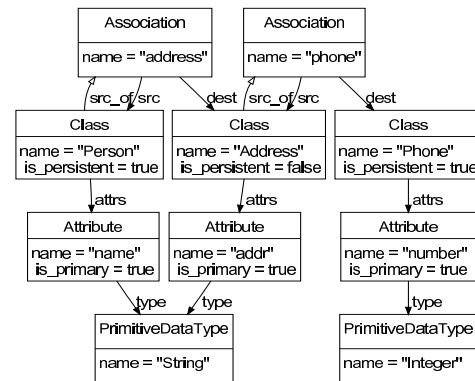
Association
name = "address"

Association
name = "phone"

src_of src dest src_of src dest

Class
name = "Person"
is_persistent = true

Class
name = "Address"
is_persistent = false

Class
name = "Phone"
is_persistent = true

attrs attrs attrs

Attribute
name = "name"
is_primary = true

Attribute
name = "addr"
is_primary = true

Attribute
name = "number"
is_primary = true

type type type

PrimitiveDataType
name = "String"

PrimitiveDataType
name = "Integer"